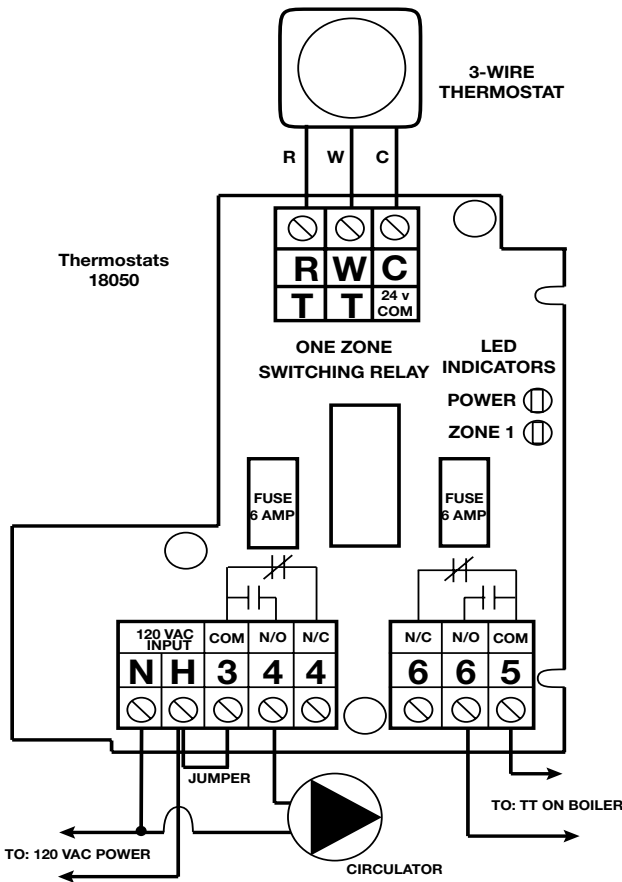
3-WIRE THERMOSTAT

R W C

Thermostats 18050

R W C
T T 24 v COM

ONE ZONE SWITCHING RELAY

LED INDICATORS

POWER

ZONE 1

FUSE 6 AMP

FUSE 6 AMP

120 VAC INPUT | COM | N/O | N/C

N H 3 4 4

N/C | N/O | COM

6 6 5

JUMPER

TO: TT ON BOILER

TO: 120 VAC POWER

CIRCULATOR